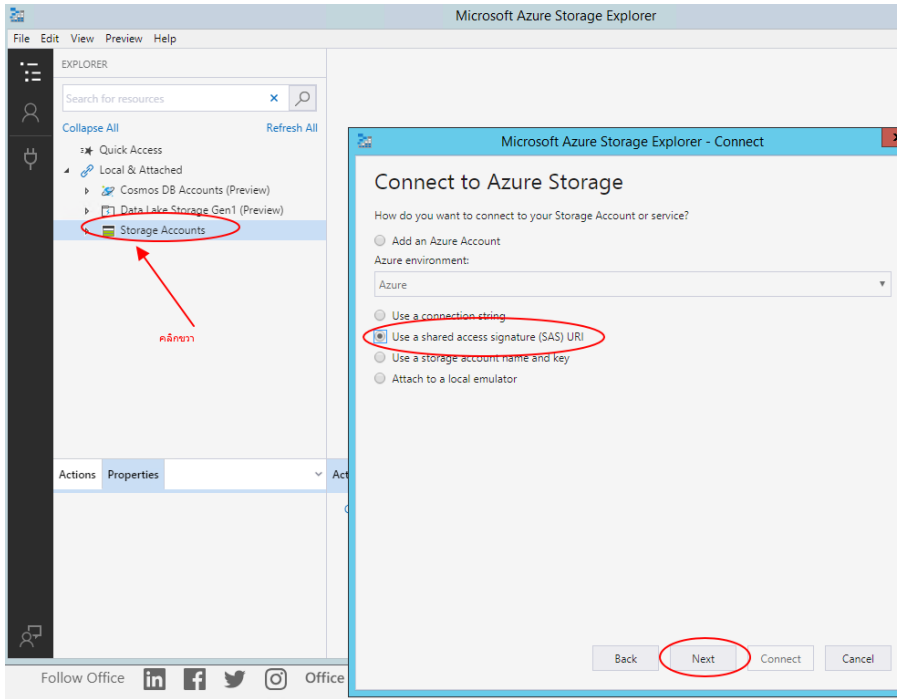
Microsoft Azure Storage Explorer

File Edit View Preview Help

EXPLORER

Search for resources

Collapse All

Refresh All

Quick Access

Local & Attached

Cosmos DB Accounts (Preview)

Data Lake Storage Gen1 (Preview)

Storage Accounts

คลิกขวา

Actions

Properties

Act

Follow Office

Office

Microsoft Azure Storage Explorer - Connect

Connect to Azure Storage

How do you want to connect to your Storage Account or service?

Add an Azure Account

Azure environment:

Azure

Use a connection string

Use a shared access signature (SAS) URI

Use a storage account name and key

Attach to a local emulator

Back

Next

Connect

Cancel